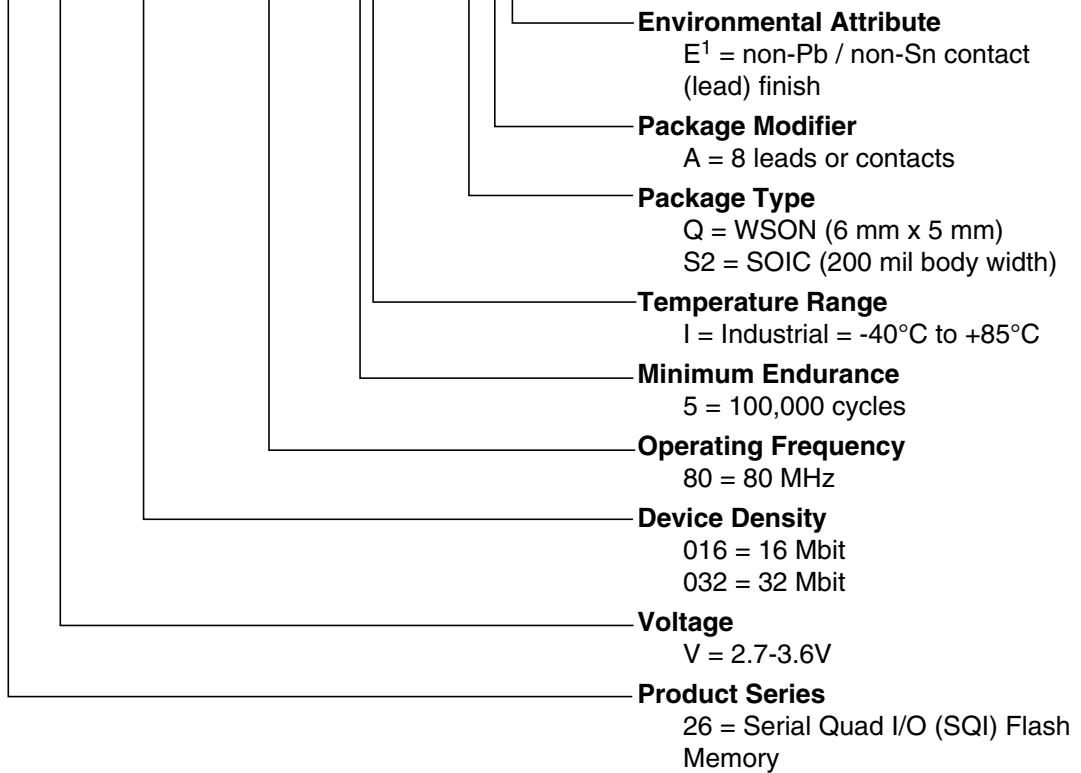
**Environmental Attribute**
$E^1$ = non-Pb / non-Sn contact (lead) finish

**Package Modifier**
A = 8 leads or contacts

**Package Type**
Q = WSON (6 mm x 5 mm)
S2 = SOIC (200 mil body width)

**Temperature Range**
I = Industrial = -40°C to +85°C

**Minimum Endurance**
5 = 100,000 cycles

**Operating Frequency**
80 = 80 MHz

**Device Density**
016 = 16 Mbit
032 = 32 Mbit

**Voltage**
V = 2.7-3.6V

**Product Series**
26 = Serial Quad I/O (SQI) Flash Memory